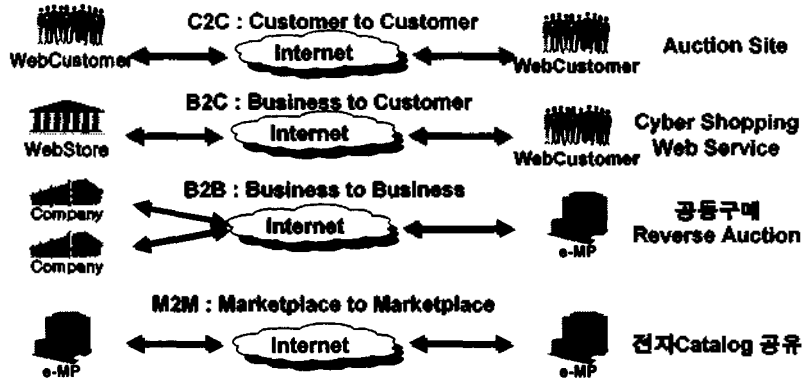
WebCustomer

C2C : Customer to Customer

Internet

WebCustomer

Auction Site

WebStore

B2C : Business to Customer

Internet

WebCustomer

Cyber Shopping Web Service

Company

Company

B2B : Business to Business

Internet

e-MP

공동구매 Reverse Auction

e-MP

M2M : Marketplace to Marketplace

Internet

e-MP

전자Catalog 공유